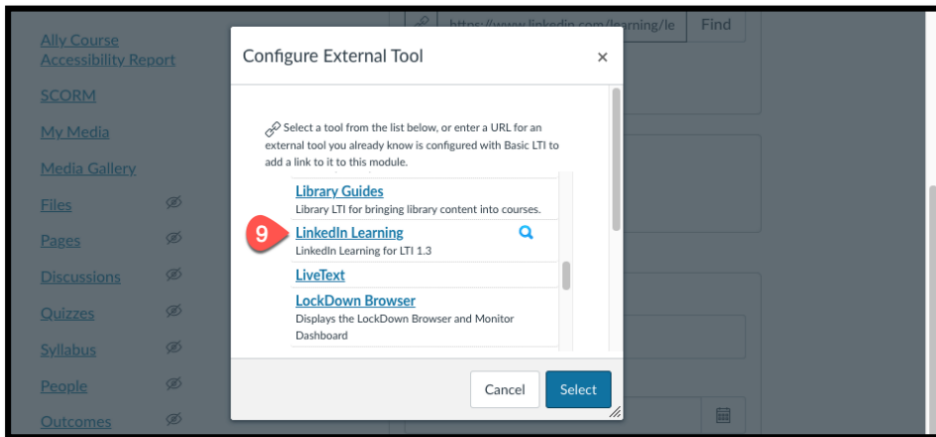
Ally Course Accessibility Report

SCORM

My Media

Media Gallery

Files

Pages

Discussions

Quizzes

Syllabus

People

Outcomes

https://www.linkedin.com/learning/le

Find

Configure External Tool

×

Select a tool from the list below, or enter a URL for an external tool you already know is configured with Basic LTI to add a link to it to this module.

Library Guides

Library LTI for bringing library content into courses.

9

LinkedIn Learning

LinkedIn Learning for LTI 1.3

LiveText

LockDown Browser

Displays the LockDown Browser and Monitor Dashboard

Cancel

Select